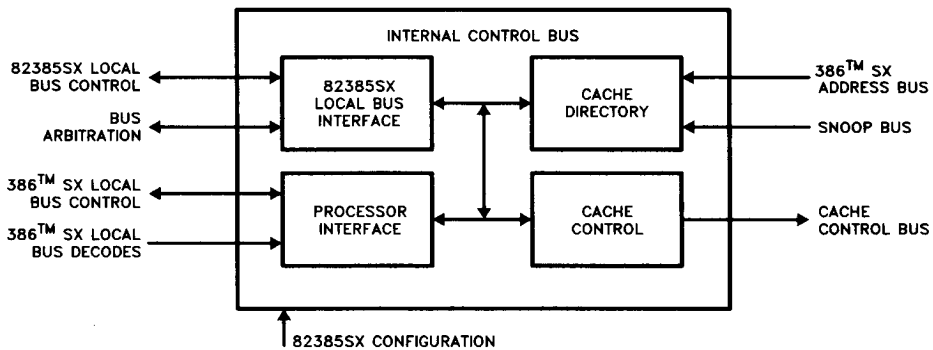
INTERNAL CONTROL BUS

82385SX LOCAL BUS CONTROL

BUS ARBITRATION

386$^{TM}$ SX LOCAL BUS CONTROL

386$^{TM}$ SX LOCAL BUS DECODES

82385SX LOCAL BUS INTERFACE

PROCESSOR INTERFACE

CACHE DIRECTORY

CACHE CONTROL

386$^{TM}$ SX ADDRESS BUS

SNOOP BUS

CACHE CONTROL BUS

82385SX CONFIGURATION